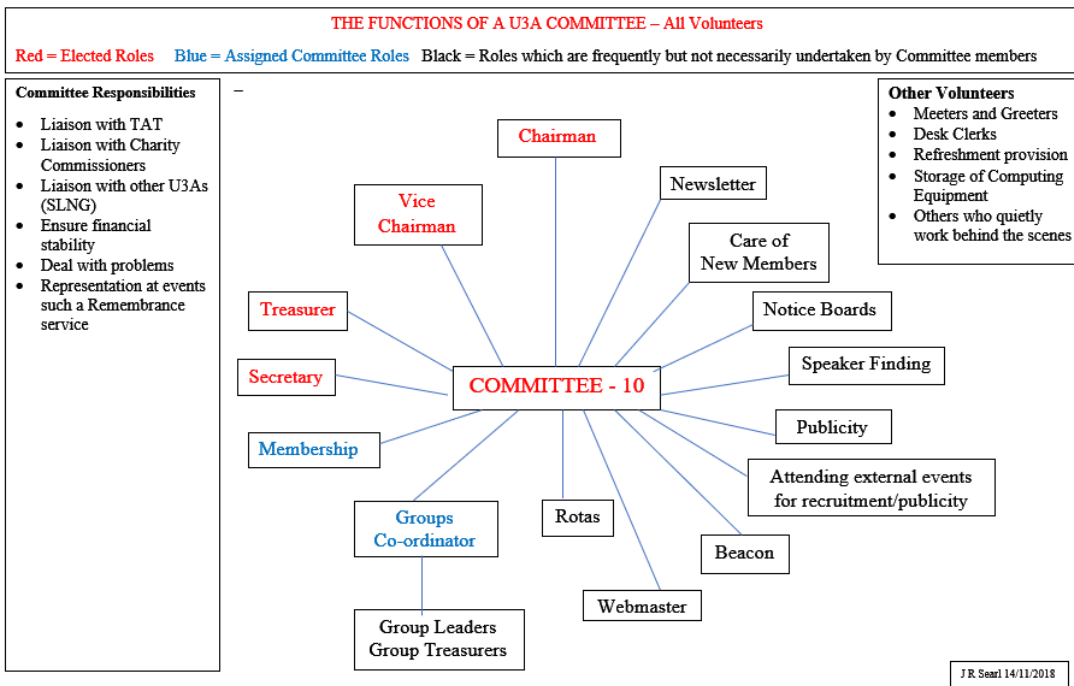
THE FUNCTIONS OF A U3A COMMITTEE – All Volunteers

Red = Elected Roles Blue = Assigned Committee Roles Black = Roles which are frequently but not necessarily undertaken by Committee members

**Committee Responsibilities**

- Liaison with TAT
- Liaison with Charity Commissioners
- Liaison with other U3As (SLNG)
- Ensure financial stability
- Deal with problems
- Representation at events such a Remembrance service

–

**Other Volunteers**

- Meeters and Greeters
- Desk Clerks
- Refreshment provision
- Storage of Computing Equipment
- Others who quietly work behind the scenes

Chairman

Vice Chairman

Treasurer

Secretary

Membership

Groups Co-ordinator

Group Leaders
Group Treasurers

COMMITTEE - 10

Newsletter

Care of New Members

Notice Boards

Speaker Finding

Publicity

Attending external events for recruitment/publicity

Beacon

Webmaster

Rotas

J R Searl 14/11/2018